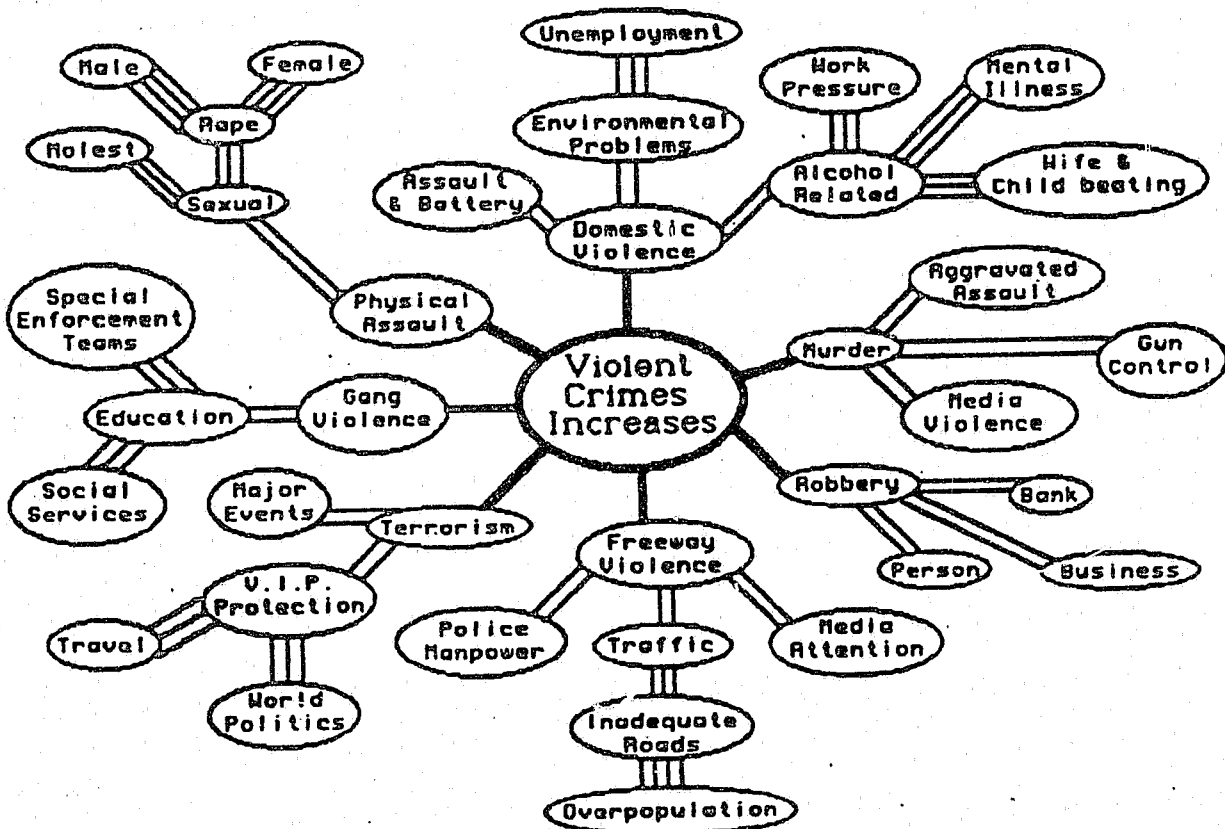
Unemployment
Male
Female
Rape
Molest
Sexual
Environmental Problems
Work Pressure
Mental Illness
Assault & Battery
Domestic Violence
Alcohol Related
Wife & Child beating
Special Enforcement Teams
Physical Assault
Aggravated Assault
Violent Crimes Increases
Murder
Gun Control
Education
Gang Violence
Media Violence
Social Services
Major Events
Terrorism
Robbery
Bank
Freeway Violence
V.I.P. Protection
Person
Business
Travel
Police Manpower
Traffic
Media Attention
World Politics
Inadequate Roads
Overpopulation